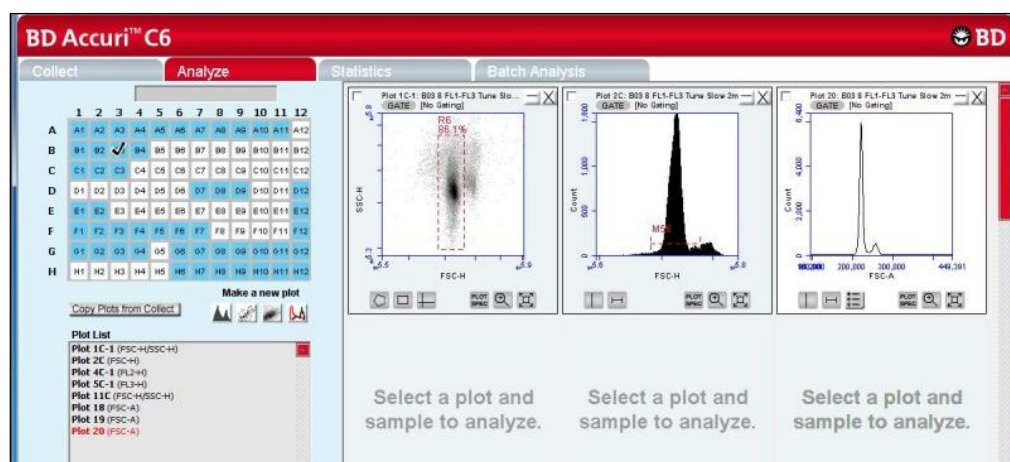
BD Accuri™ C6

BD

Collect
Analyze
Statistics
Batch Analysis

| | 1 | 2 | 3 | 4 | 5 | 6 | 7 | 8 | 9 | 10 | 11 | 12 |
|---|---|---|---|---|---|---|---|---|---|---|---|---|
| A | A1 | A2 | A3 | A4 | A5 | A6 | A7 | A8 | A9 | A10 | A11 | A12 |
| B | B1 | B2 | ✓ | B4 | B5 | B6 | B7 | B8 | B9 | B10 | B11 | B12 |
| C | C1 | C2 | C3 | C4 | C5 | C6 | C7 | C8 | C9 | C10 | C11 | C12 |
| D | D1 | D2 | D3 | D4 | D5 | D6 | D7 | D8 | D9 | D10 | D11 | D12 |
| E | E1 | E2 | E3 | E4 | E5 | E6 | E7 | E8 | E9 | E10 | E11 | E12 |
| F | F1 | F2 | F3 | F4 | F5 | F6 | F7 | F8 | F9 | F10 | F11 | F12 |
| G | G1 | G2 | G3 | G4 | G5 | G6 | G7 | G8 | G9 | G10 | G11 | G12 |
| H | H1 | H2 | H3 | H4 | H5 | H6 | H7 | H8 | H9 | H10 | H11 | H12 |

Copy Plots from Collect
Make a new plot

Plot List
Plot 1C-1 (FSC-H/SSC-H)
Plot 2C (FSC-H)
Plot 4C-1 (FL2-H)
Plot 5C-1 (FL3-H)
Plot 11C (FSC-H/SSC-H)
Plot 18 (FSC-A)
Plot 19 (FSC-A)
Plot 20 (FSC-A)

Plot 1C-1: B03 8 FL1-FL3 Tune Slo...
GATE [No Gating]
R6
86.1%
SSC-H
FSC-H
5.8
3.3
5.5
5.9

Plot 2C: B03 8 FL1-FL3 Tune Slow 2m
GATE [No Gating]
Count
1,500
1,000
500
0
M5
FSC-H
5.0
5.8

Plot 20: B03 8 FL1-FL3 Tune Slow 2m
GATE [No Gating]
Count
6,400
4,000
2,000
0
FSC-A
200,000
300,000
449,391

Select a plot and sample to analyze.
Select a plot and sample to analyze.
Select a plot and sample to analyze.